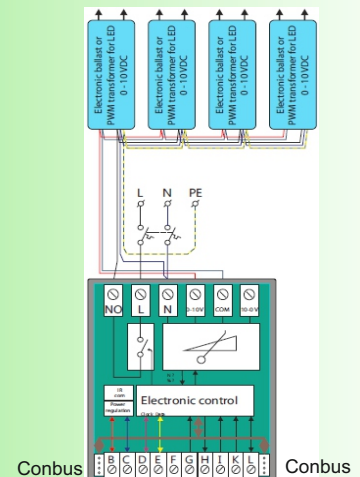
Electronic ballast or PWM transformer for LED 0 - 10VDC

Electronic ballast or PWM transformer for LED 0 - 10VDC

Electronic ballast or PWM transformer for LED 0 - 10VDC

Electronic ballast or PWM transformer for LED 0 - 10VDC

L N PE

NO L N 0-10V COM 10-0V

IR com
Power regulation

Electronic control

Conbus B C D E F G H I K L Conbus